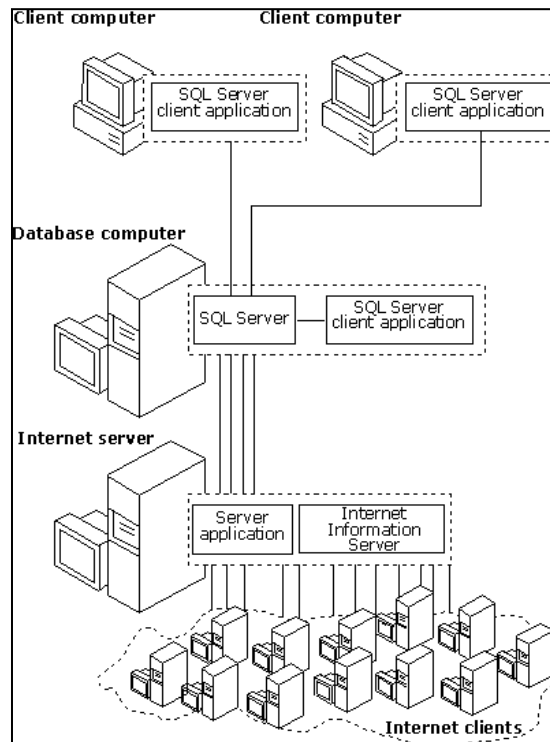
Client computer

Client computer

SQL Server client application

SQL Server client application

Database computer

SQL Server

SQL Server client application

Internet server

Server application

Internet Information Server

Internet clients